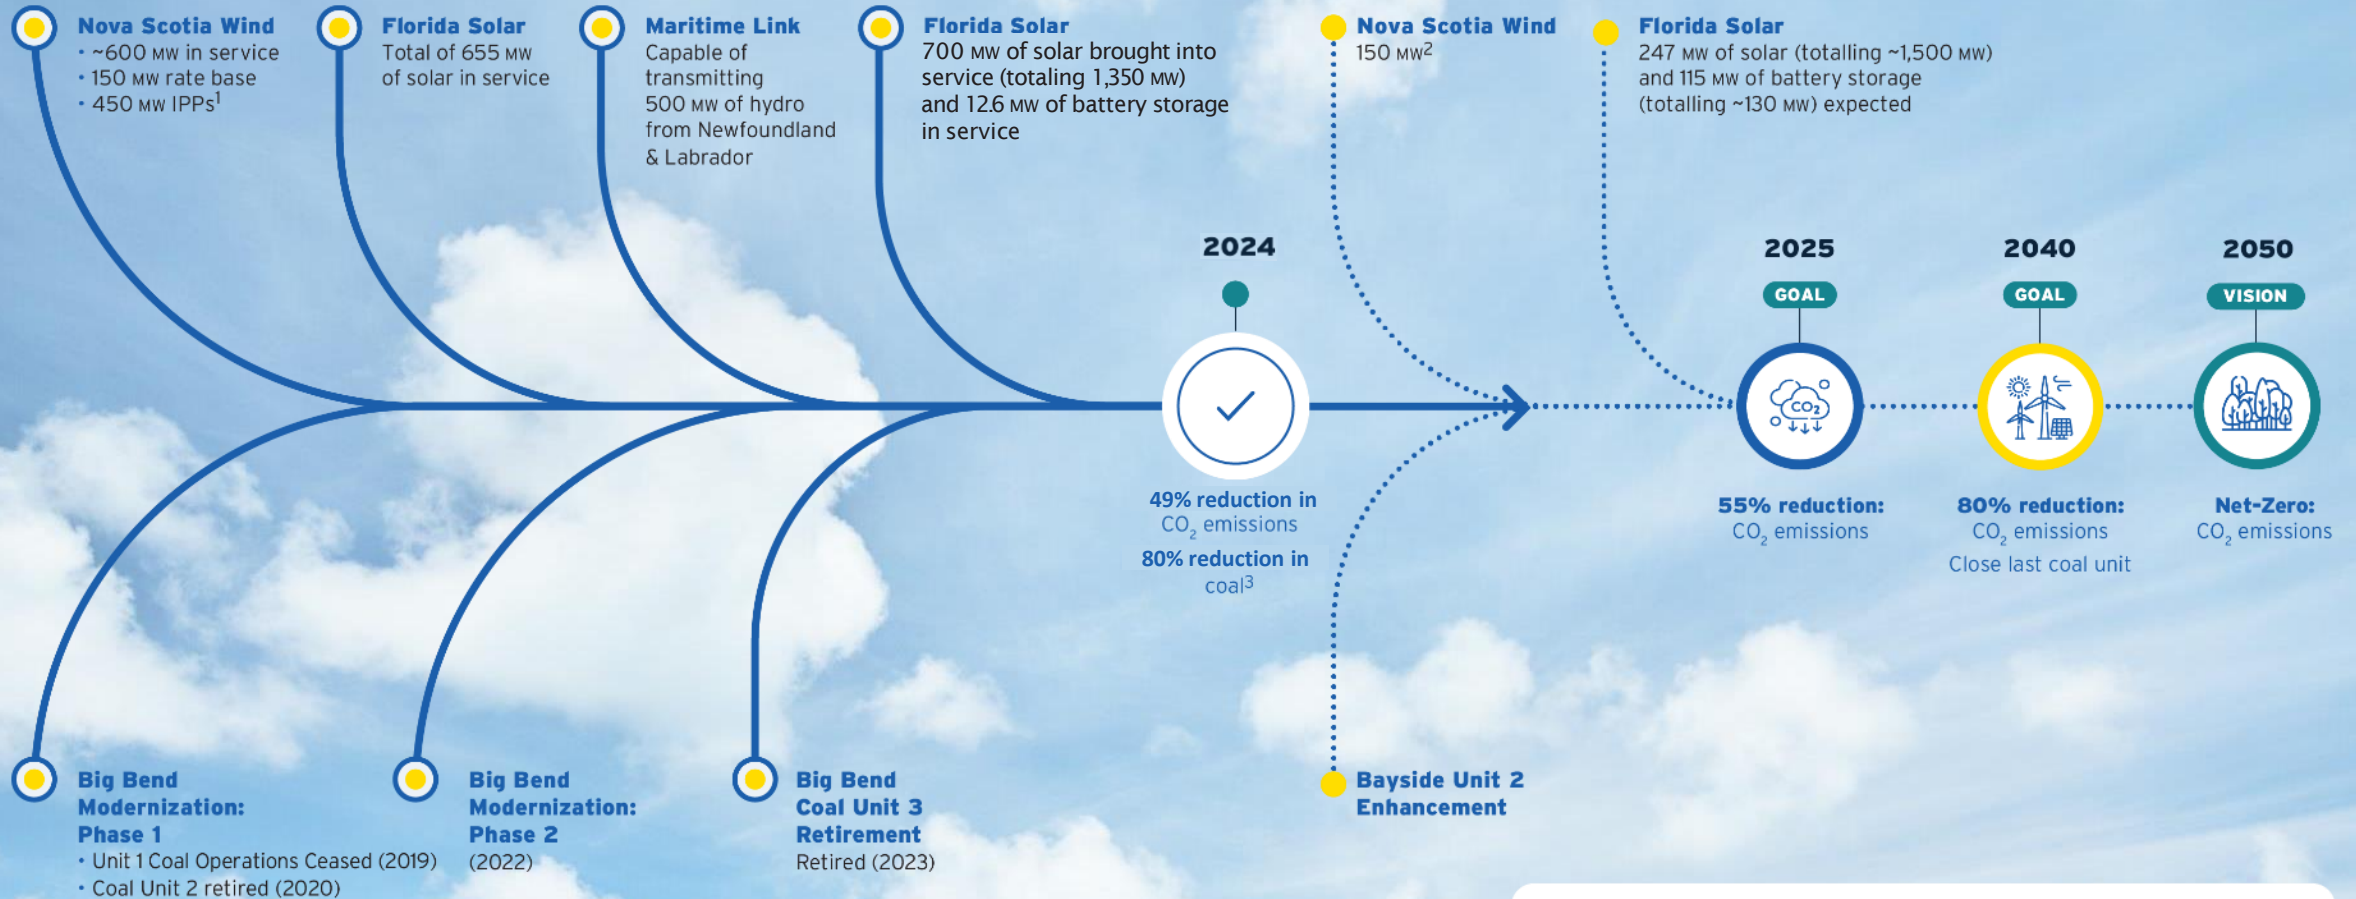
Nova Scotia Wind
• ~600 MW in service
• 150 MW rate base
• 450 MW IPPs$^1$

Florida Solar
Total of 655 MW of solar in service

Maritime Link
Capable of transmitting 500 MW of hydro from Newfoundland & Labrador

Florida Solar
700 MW of solar brought into service (totaling 1,350 MW) and 12.6 MW of battery storage in service

Nova Scotia Wind
150 MW$^2$

Florida Solar
247 MW of solar (totalling ~1,500 MW) and 115 MW of battery storage (totalling ~130 MW) expected

2024

49% reduction in $CO_2$ emissions
80% reduction in coal$^3$

2025
GOAL
$CO_2$
55% reduction:
$CO_2$ emissions

2040
GOAL
80% reduction:
$CO_2$ emissions
Close last coal unit

2050
VISION
Net-Zero:
$CO_2$ emissions

Big Bend Modernization: Phase 1
• Unit 1 Coal Operations Ceased (2019)
• Coal Unit 2 retired (2020)

Big Bend Modernization: Phase 2
(2022)

Big Bend Coal Unit 3 Retirement
Retired (2023)

Bayside Unit 2 Enhancement